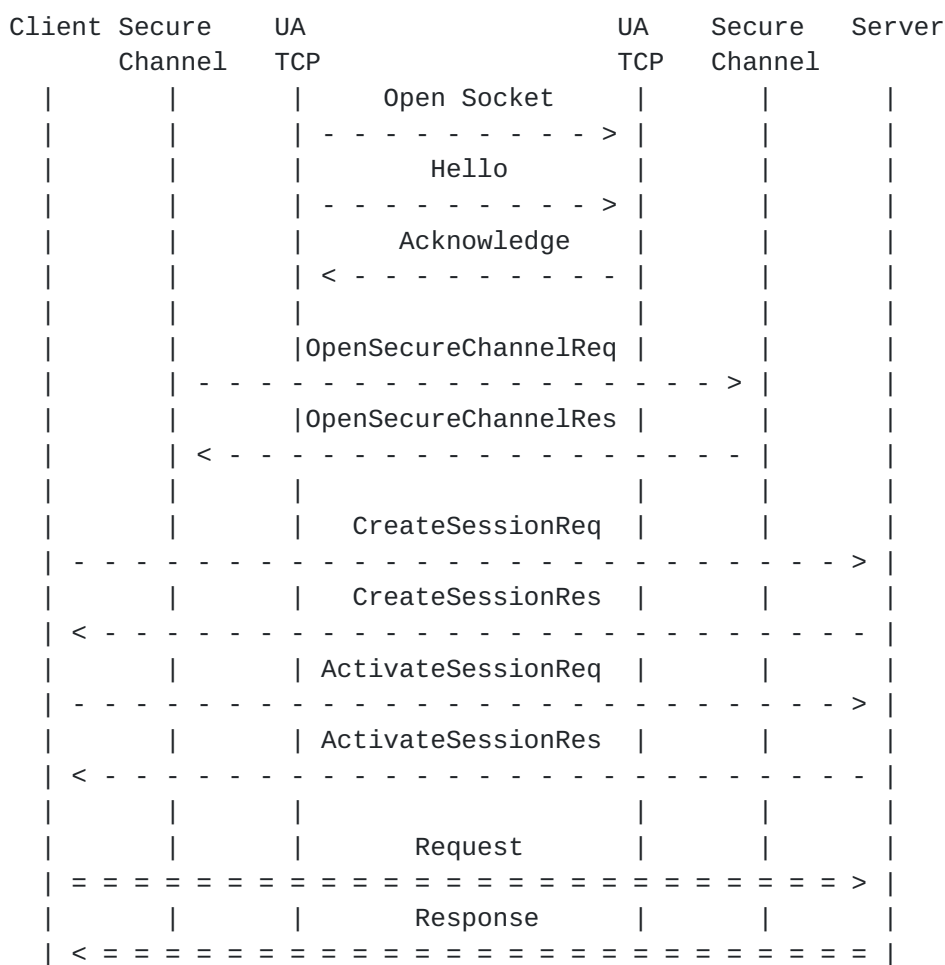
Client Secure Channel UA TCP UA TCP Secure Channel Server

Open Socket

Hello

Acknowledge

OpenSecureChannelReq

OpenSecureChannelRes

CreateSessionReq

CreateSessionRes

ActivateSessionReq

ActivateSessionRes

Request

Response